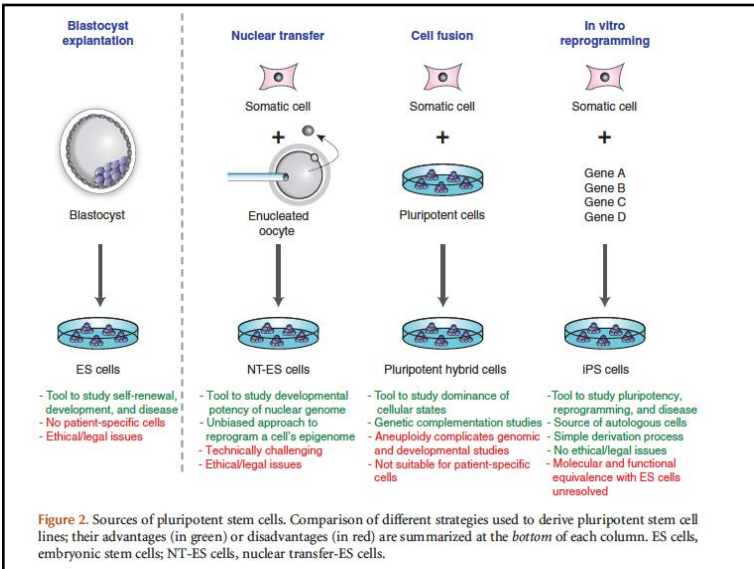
Blastocyst explantation

Blastocyst

ES cells

- Tool to study self-renewal, development, and disease
- No patient-specific cells
- Ethical/legal issues

Nuclear transfer

Somatic cell

+

Enucleated oocyte

NT-ES cells

- Tool to study developmental potency of nuclear genome
- Unbiased approach to reprogram a cell's epigenome
- Technically challenging
- Ethical/legal issues

Cell fusion

Somatic cell

+

Pluripotent cells

Pluripotent hybrid cells

- Tool to study dominance of cellular states
- Genetic complementation studies
- Aneuploidy complicates genomic and developmental studies
- Not suitable for patient-specific cells

In vitro reprogramming

Somatic cell

+

Gene A
Gene B
Gene C
Gene D

iPS cells

-Tool to study pluripotency, reprogramming, and disease
- Source of autologous cells
- Simple derivation process
- No ethical/legal issues
- Molecular and functional equivalence with ES cells unresolved

Figure 2. Sources of pluripotent stem cells. Comparison of different strategies used to derive pluripotent stem cell lines; their advantages (in green) or disadvantages (in red) are summarized at the bottom of each column. ES cells, embryonic stem cells; NT-ES cells, nuclear transfer-ES cells.